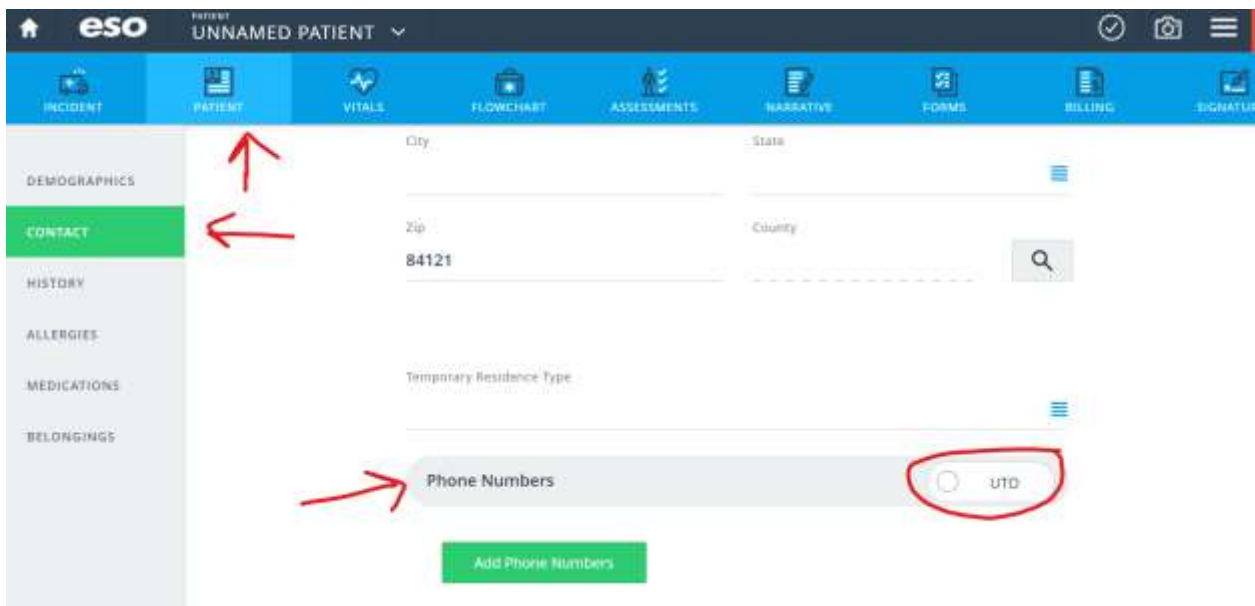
eso
PATIENT
UNNAMED PATIENT

INCIDENT
PATIENT
VITALS
FLOWCHART
ASSESSMENTS
NARRATIVE
FORMS
BILLING
SIGNATU

DEMOGRAPHICS
CONTACT
HISTORY
ALLERGIES
MEDICATIONS
BELONGINGS

City
State
Zip
84121
County
Temporary Residence Type
Phone Numbers
UTD
Add Phone Numbers